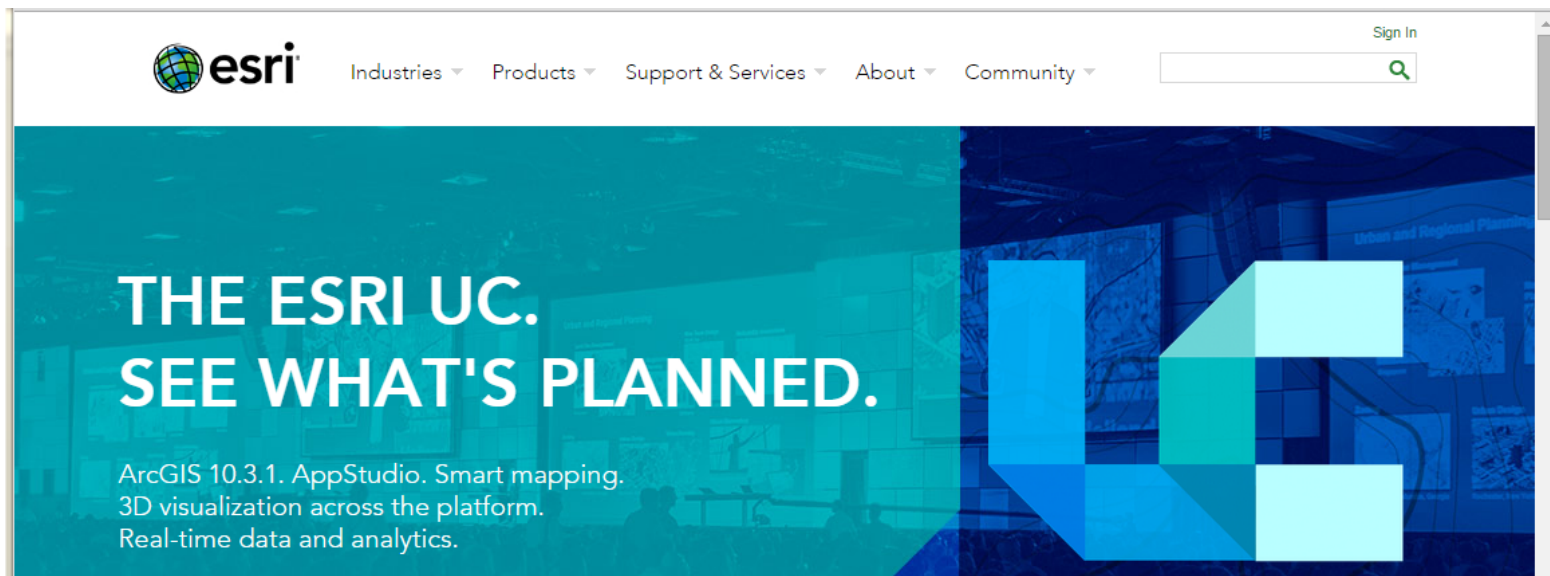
esri

Sign In

Industries Products Support & Services About Community

THE ESRI UC.
SEE WHAT'S PLANNED.

ArcGIS 10.3.1. AppStudio. Smart mapping.
3D visualization across the platform.
Real-time data and analytics.

Urban and Regional Planning